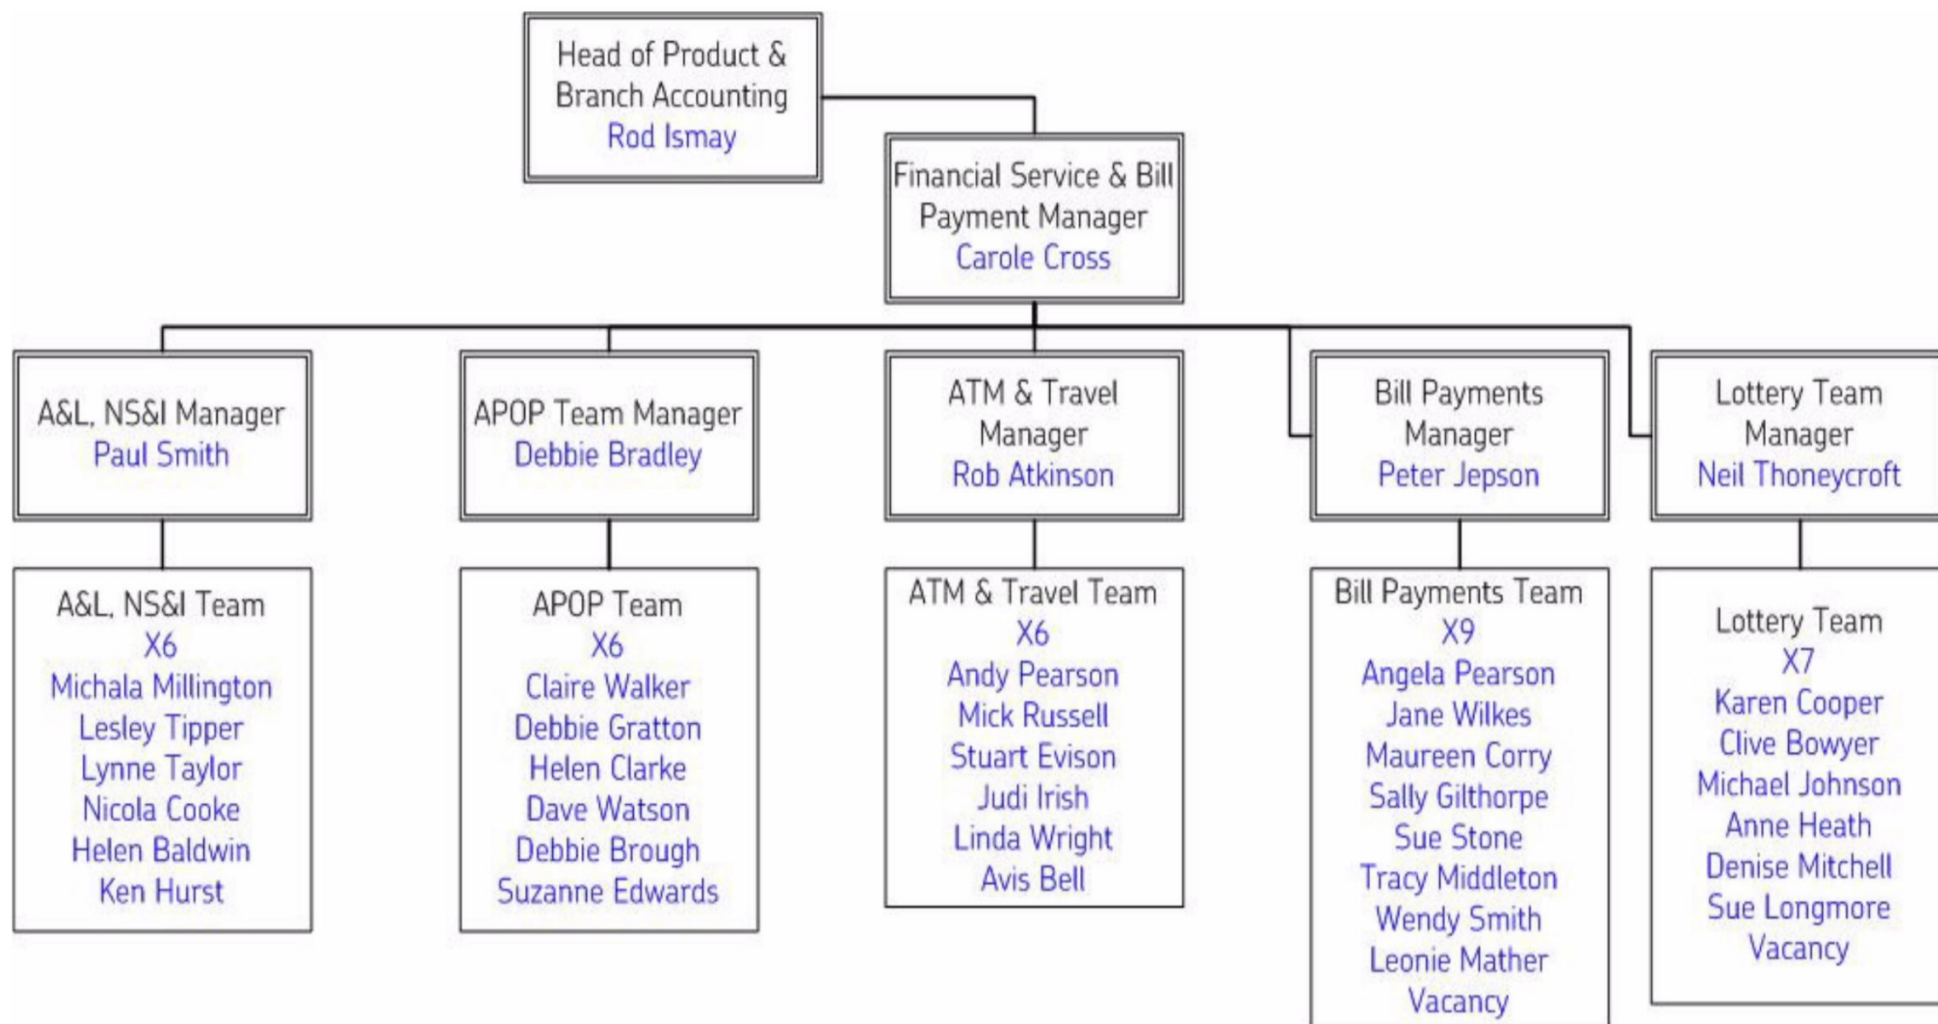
Head of Product & Branch Accounting
Rod Ismay

Financial Service & Bill Payment Manager
Carole Cross

A&L, NS&I Manager
Paul Smith

APOP Team Manager
Debbie Bradley

ATM & Travel Manager
Rob Atkinson

Bill Payments Manager
Peter Jepson

Lottery Team Manager
Neil Thoneycroft

A&L, NS&I Team
X6
Michala Millington
Lesley Tipper
Lynne Taylor
Nicola Cooke
Helen Baldwin
Ken Hurst

APOP Team
X6
Claire Walker
Debbie Gratton
Helen Clarke
Dave Watson
Debbie Brough
Suzanne Edwards

ATM & Travel Team
X6
Andy Pearson
Mick Russell
Stuart Evison
Judi Irish
Linda Wright
Avis Bell

Bill Payments Team
X9
Angela Pearson
Jane Wilkes
Maureen Corry
Sally Gilthorpe
Sue Stone
Tracy Middleton
Wendy Smith
Leonie Mather
Vacancy

Lottery Team
X7
Karen Cooper
Clive Bowyer
Michael Johnson
Anne Heath
Denise Mitchell
Sue Longmore
Vacancy